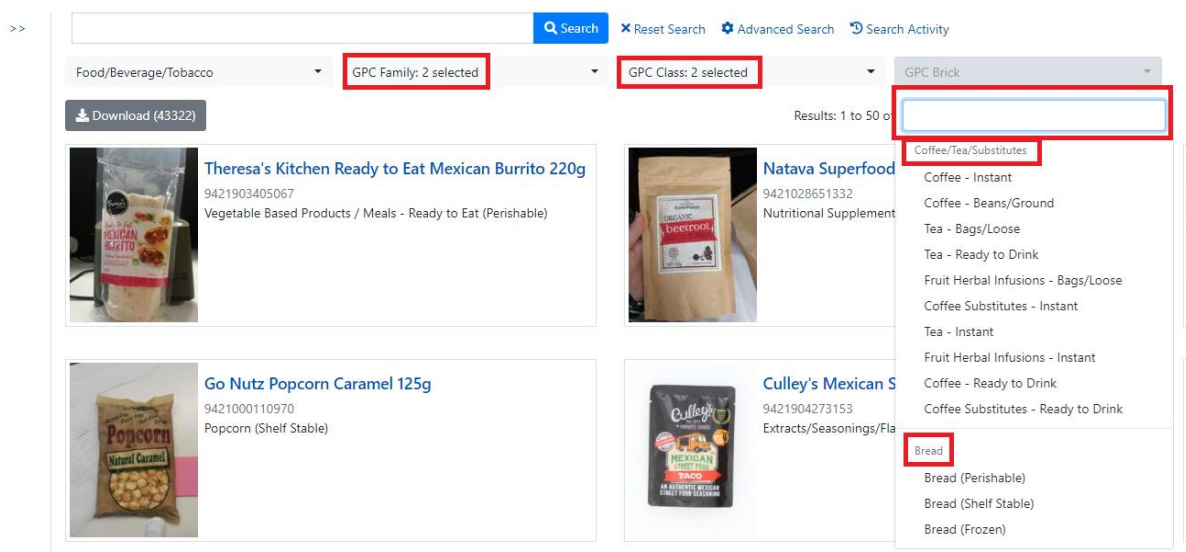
>>

Search
× Reset Search
Advanced Search
Search Activity

Food/Beverage/Tobacco
GPC Family: 2 selected
GPC Class: 2 selected
GPC Brick

Download (43322)

Results: 1 to 50 o

Coffee/Tea/Substitutes
Coffee - Instant
Coffee - Beans/Ground
Tea - Bags/Loose
Tea - Ready to Drink
Fruit Herbal Infusions - Bags/Loose
Coffee Substitutes - Instant
Tea - Instant
Fruit Herbal Infusions - Instant
Coffee - Ready to Drink
Coffee Substitutes - Ready to Drink

Bread
Bread (Perishable)
Bread (Shelf Stable)
Bread (Frozen)

Theresa's Kitchen Ready to Eat Mexican Burrito 220g
9421903405067
Vegetable Based Products / Meals - Ready to Eat (Perishable)

Natava Superfood
9421028651332
Nutritional Supplement

Go Nutz Popcorn Caramel 125g
9421000110970
Popcorn (Shelf Stable)

Culley's Mexican S
9421904273153
Extracts/Seasonings/Fla

MEXICAN BURRITO
ORGANIC beetroot
Popcorn
Natural Caramel
Culley's
MEXICAN STREET FOOD TACO
AN AUTHENTIC MEXICAN STREET FOOD SEASONING